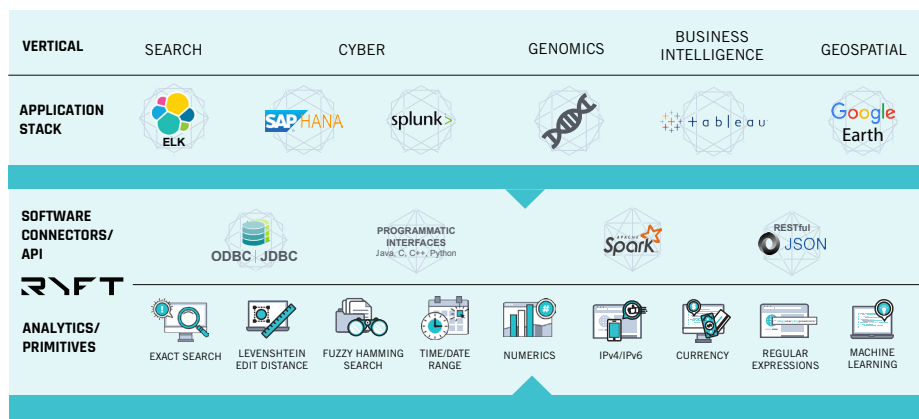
VERTICAL

SEARCH

CYBER

GENOMICS

BUSINESS INTELLIGENCE

GEOSPATIAL

APPLICATION STACK

ELK

SAP HANA

splunk>

+ableau

Google Earth

SOFTWARE CONNECTORS/ API

ODBC | JDBC

PROGRAMMATIC INTERFACES
Java, C, C++, Python

APACHE Spark

RESTful JSON

RYFT

ANALYTICS/ PRIMITIVES

EXACT SEARCH

LEVENSHTEIN EDIT DISTANCE

FUZZY HAMMING SEARCH

TIME/DATE RANGE

NUMERICS

IPv4/IPv6

CURRENCY

REGULAR EXPRESSIONS

MACHINE LEARNING